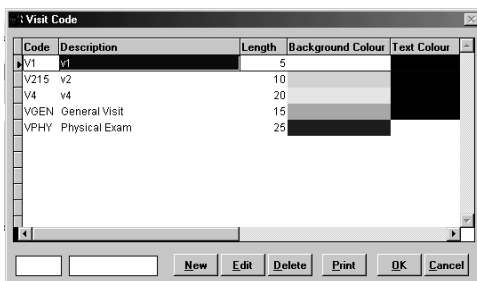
Visit Code

| Code | Description | Length | Background Colour | Text Colour |
|---|---|---|---|---|
| V1 | v1 | 5 | | |
| V215 | v2 | 10 | | |
| V4 | v4 | 20 | | |
| VGEN | General Visit | 15 | | |
| VPHY | Physical Exam | 25 | | |

New Edit Delete Print OK Cancel